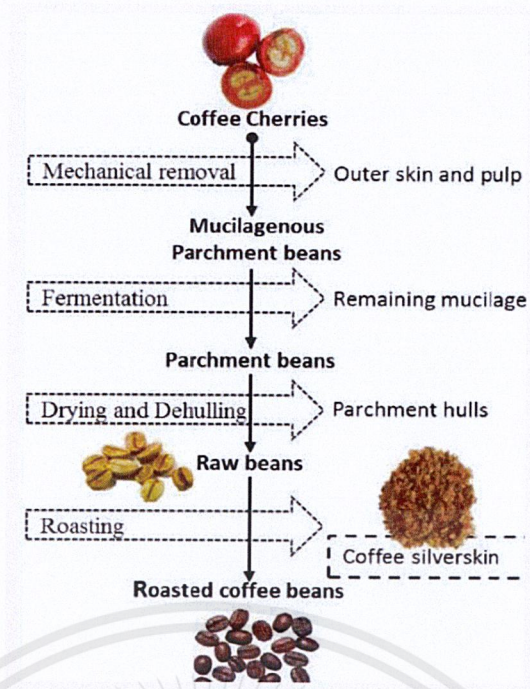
Coffee Cherries

Mechanical removal

Outer skin and pulp

Mucilagenous Parchment beans

Fermentation

Remaining mucilage

Parchment beans

Drying and Dehulling

Parchment hulls

Raw beans

Roasting

Coffee silverskin

Roasted coffee beans